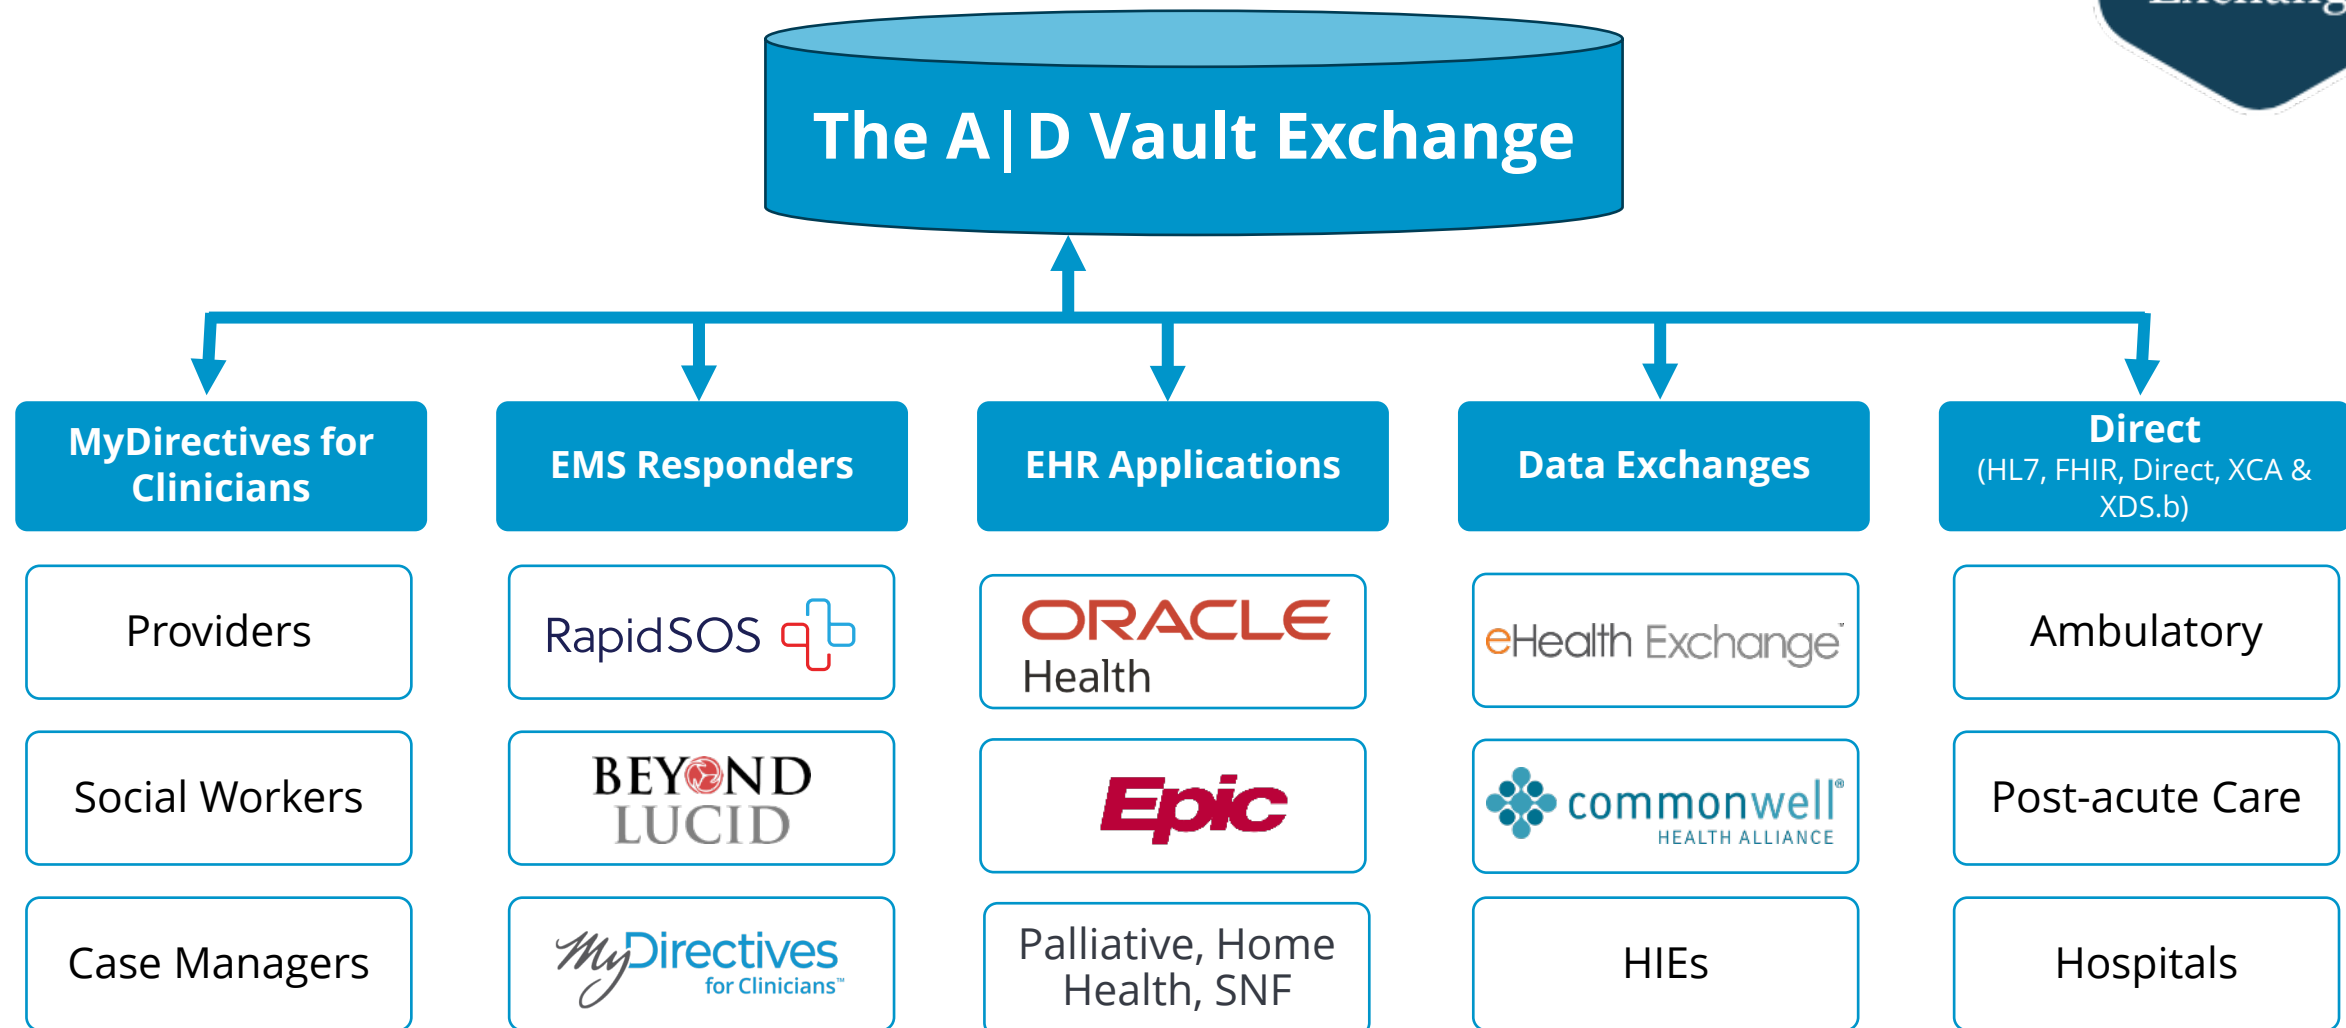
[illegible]

The A|D Vault Exchange

MyDirectives for Clinicians

EMS Responders

EHR Applications

Data Exchanges

Direct
(HL7, FHIR, Direct, XCA & XDS.b)

Providers

RapidSOS

ORACLE Health

eHealth Exchange

Ambulatory

Social Workers

BEYOND LUCID

Epic

commonwell HEALTH ALLIANCE

Post-acute Care

Case Managers

MyDirectives for Clinicians™

Palliative, Home Health, SNF

HIEs

Hospitals